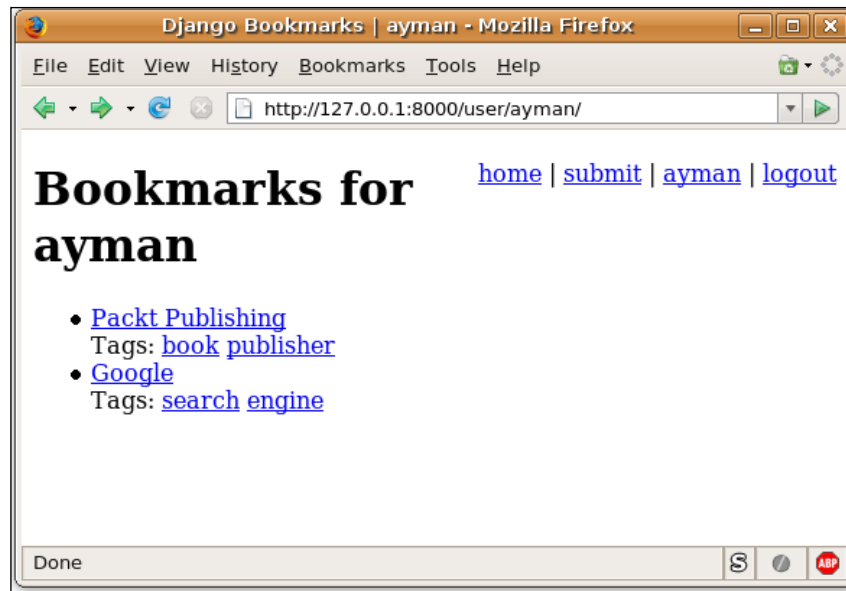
Django Bookmarks | ayman - Mozilla Firefox

File Edit View History Bookmarks Tools Help

http://127.0.0.1:8000/user/ayman/

home | submit | ayman | logout

# Bookmarks for ayman

- Packt Publishing
Tags: book publisher
- Google
Tags: search engine

Done

ABP